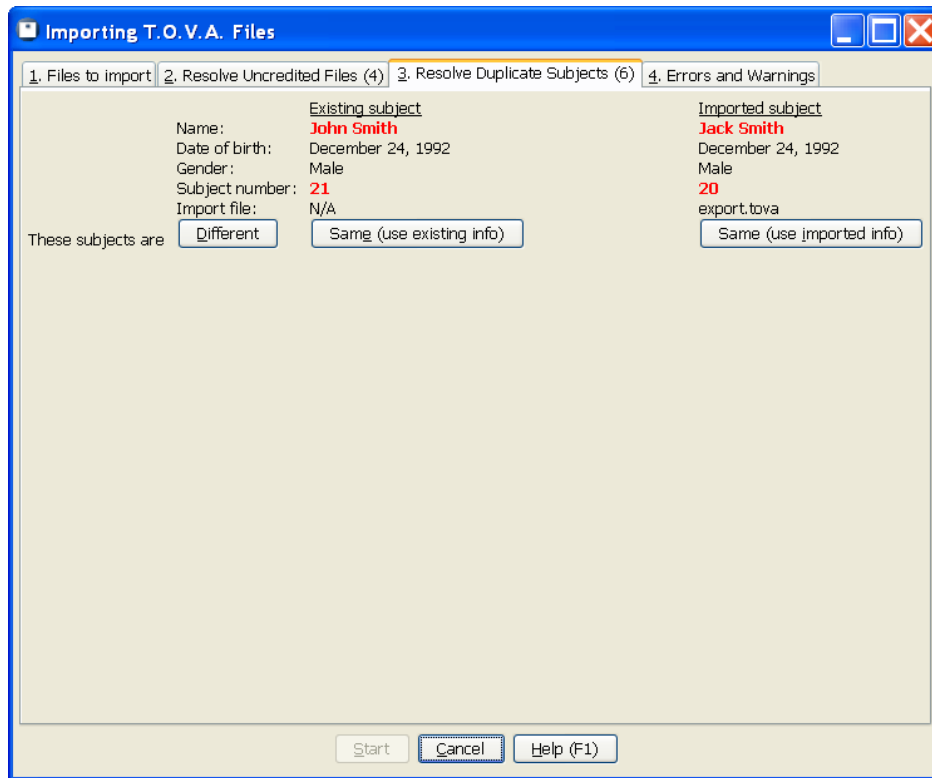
Importing T.O.V.A. Files

1. Files to import | 2. Resolve Uncredited Files (4) | 3. Resolve Duplicate Subjects (6) | 4. Errors and Warnings

| | Existing subject | Imported subject |
|---|---|---|
| Name: | John Smith | Jack Smith |
| Date of birth: | December 24, 1992 | December 24, 1992 |
| Gender: | Male | Male |
| Subject number: | 21 | 20 |
| Import file: | N/A | export.tova |

These subjects are Different | Same (use existing info) | Same (use imported info)

Start | Cancel | Help (F1)